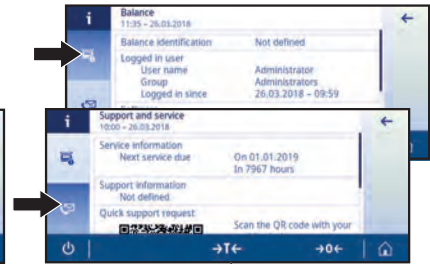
i

Balance
11:35 – 26.03.2018

Balance identification Not defined

Logged in user
User name Administrator
Group Administrators
Logged in since 26.03.2018 – 09:59

i

Support and service
10:00 – 26.03.2018

Service information
Next service due On 01.01.2019
In 7967 hours

Support information
Not defined

Quick support request
Scan the QR code with your

→T←

→0←